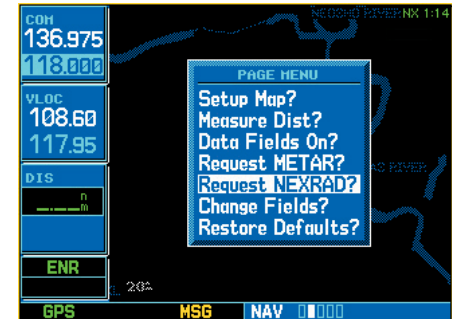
COM
136.975
118.000

VLOC
108.60
117.95

DIS
__.__ n m

ENR

NEOSHO RIVER NX 1:14

PAGE MENU
Setup Map?
Measure Dist?
Data Fields On?
Request METAR?
Request NEXRAD?
Change Fields?
Restore Defaults?

AC RIVER

20

GPS MSG NAV